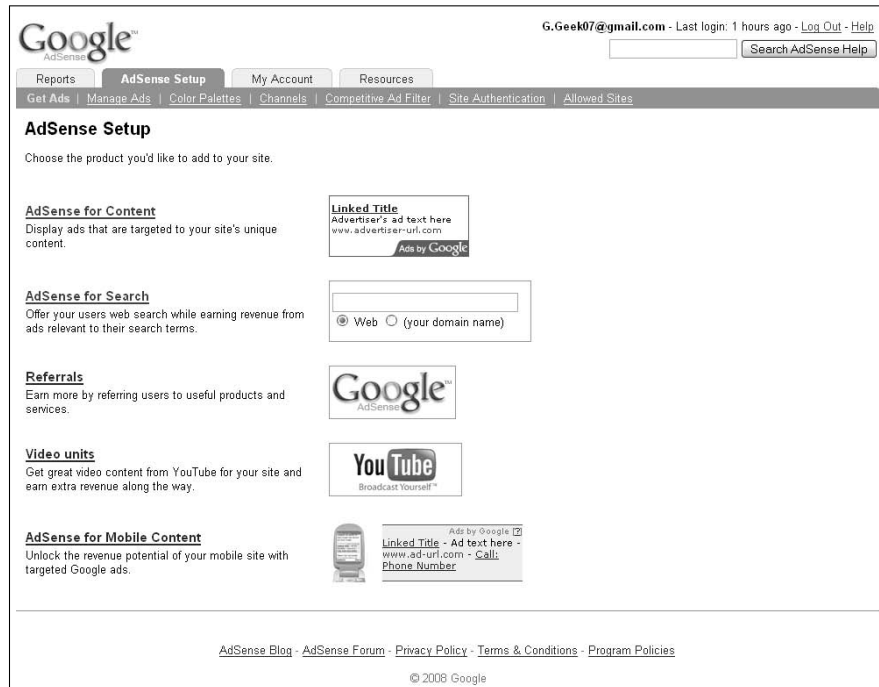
Google™ AdSense

G.Geek07@gmail.com - Last login: 1 hours ago - Log Out - Help

Search AdSense Help

Reports | AdSense Setup | My Account | Resources

Get Ads | Manage Ads | Color Palettes | Channels | Competitive Ad Filter | Site Authentication | Allowed Sites

AdSense Setup

Choose the product you'd like to add to your site.

AdSense for Content
Display ads that are targeted to your site's unique content.

Linked Title
Advertiser's ad text here
www.advertiser-url.com
Ads by Google

AdSense for Search
Offer your users web search while earning revenue from ads relevant to their search terms.

Web (your domain name)

Referrals
Earn more by referring users to useful products and services.

Google™ AdSense

Video units
Get great video content from YouTube for your site and earn extra revenue along the way.

YouTube Broadcast Yourself™

AdSense for Mobile Content
Unlock the revenue potential of your mobile site with targeted Google ads.

Ads by Google
Linked Title - Ad text here - www.ad-url.com - Call: Phone Number

AdSense Blog - AdSense Forum - Privacy Policy - Terms & Conditions - Program Policies

© 2008 Google